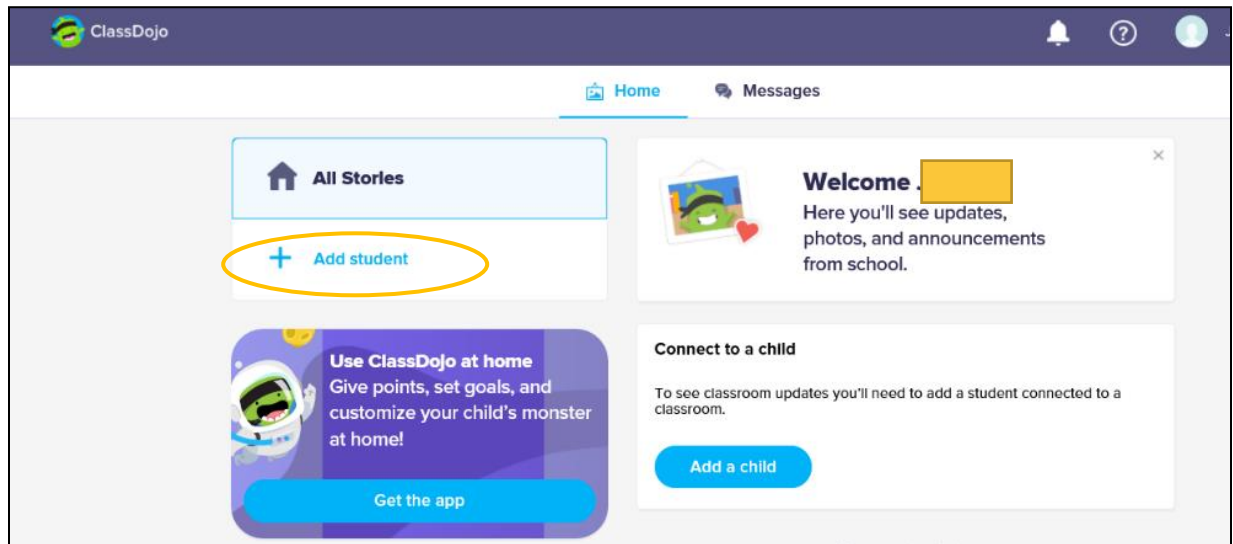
ClassDojo

Home
Messages

All Stories

+ Add student

Welcome .
Here you'll see updates, photos, and announcements from school.

×

Use ClassDojo at home
Give points, set goals, and customize your child's monster at home!

Get the app

Connect to a child

To see classroom updates you'll need to add a student connected to a classroom.

Add a child